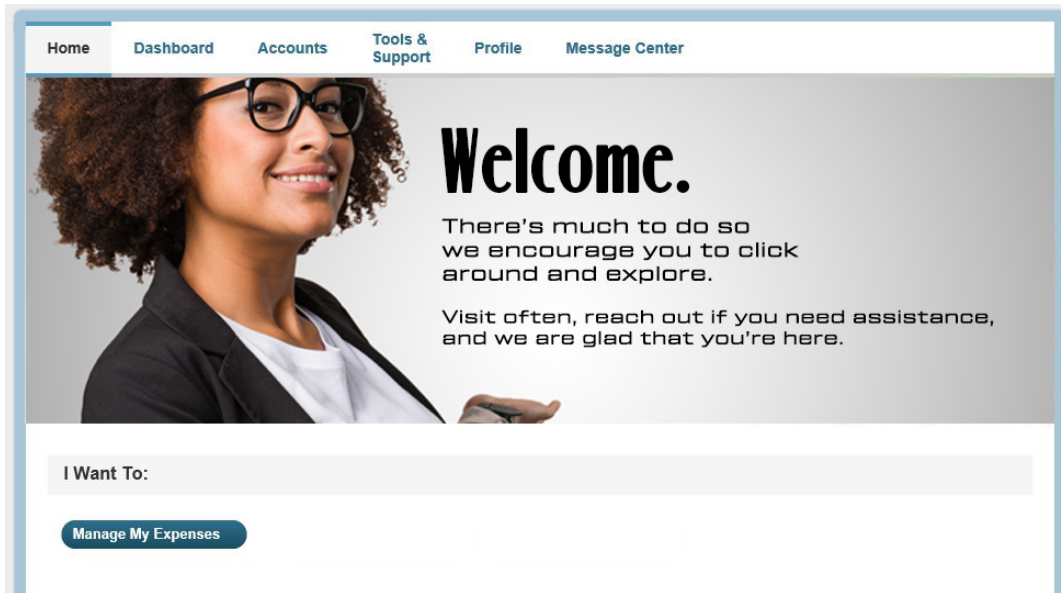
Home Dashboard Accounts Tools & Support Profile Message Center

Welcome.

There's much to do so we encourage you to click around and explore.

Visit often, reach out if you need assistance, and we are glad that you're here.

I Want To:

Manage My Expenses